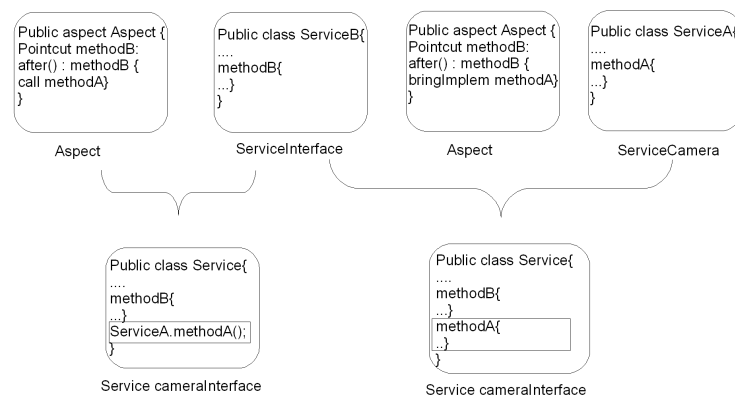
Public aspect Aspect {
Pointcut methodB:
after() : methodB {
call methodA}
}

Aspect

Public class ServiceB{
....
methodB{
...}
}

ServiceInterface

Public aspect Aspect {
Pointcut methodB:
after() : methodB {
bringImplem methodA}
}

Aspect

Public class ServiceA{
....
methodA{
...}
}

ServiceCamera

Public class Service{
....
methodB{
...}
ServiceA.methodA();
}

Service cameraInterface

Public class Service{
....
methodB{
...}
methodA{
..}
}

Service cameraInterface